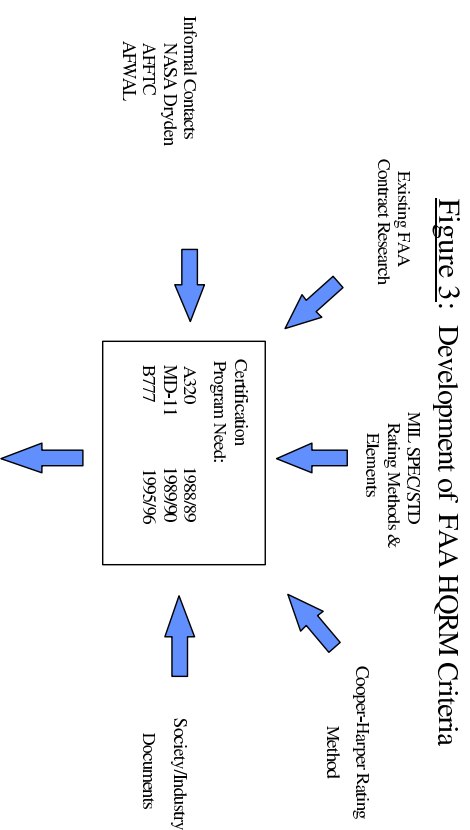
Figure 3: Development of FAA HQRM Criteria

Informal Contacts
NASA Dryden
AFFTC
AFWAL

Existing FAA
Contract Research

MIL SPEC/STD
Rating Methods &
Elements

Cooper-Harper Rating
Method

Society/Industry
Documents

Certification
Program Need:

| | |
|---|---|
| A320 | 1988/89 |
| MD-11 | 1989/90 |
| B777 | 1995/96 |